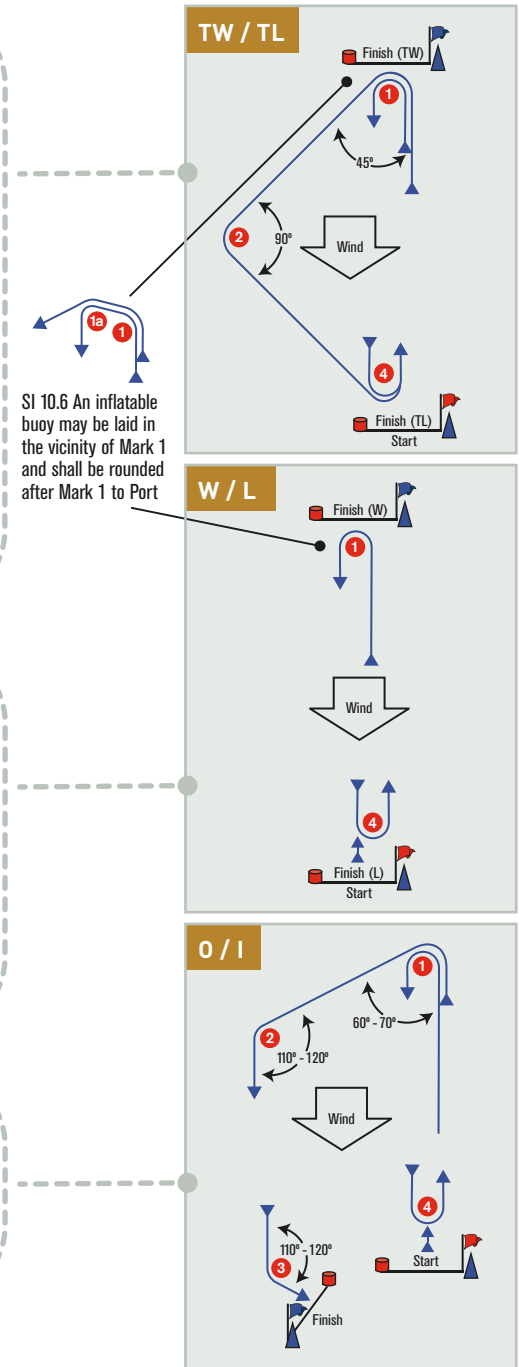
TW / TL

Finish (TW)

1

45º

2

90º

Wind

4

Finish (TL)

Start

1a

1

SI 10.6 An inflatable buoy may be laid in the vicinity of Mark 1 and shall be rounded after Mark 1 to Port

W / L

Finish (W)

1

Wind

4

Finish (L)

Start

O / I

1

60º - 70º

2

110º - 120º

Wind

4

Start

110º - 120º

3

Finish